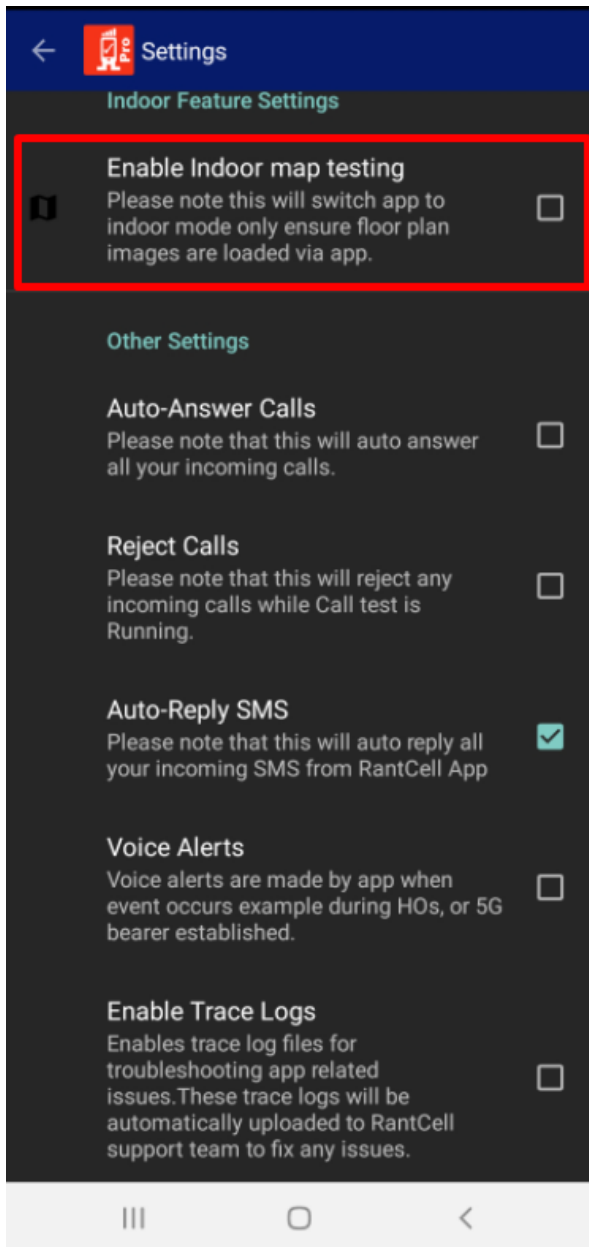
Pro

Settings

Indoor Feature Settings

Enable Indoor map testing
Please note this will switch app to indoor mode only ensure floor plan images are loaded via app.

Other Settings

Auto-Answer Calls
Please note that this will auto answer all your incoming calls.

Reject Calls
Please note that this will reject any incoming calls while Call test is Running.

Auto-Reply SMS
Please note that this will auto reply all your incoming SMS from RantCell App

Voice Alerts
Voice alerts are made by app when event occurs example during HOs, or 5G bearer established.

Enable Trace Logs
Enables trace log files for troubleshooting app related issues.These trace logs will be automatically uploaded to RantCell support team to fix any issues.